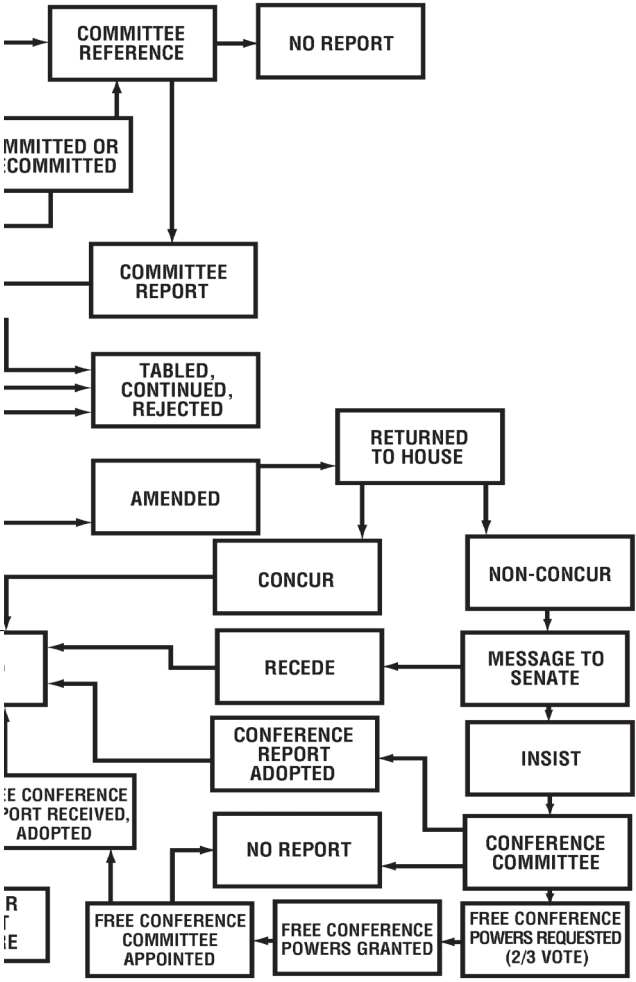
COMMITTEE REFERENCE

NO REPORT

MMITTED OR ECOMMITTED

COMMITTEE REPORT

TABLED, CONTINUED, REJECTED

RETURNED TO HOUSE

AMENDED

CONCUR

NON-CONCUR

RECEDE

MESSAGE TO SENATE

CONFERENCE REPORT ADOPTED

INSIST

EE CONFERENCE PORT RECEIVED, ADOPTED

NO REPORT

CONFERENCE COMMITTEE

R T E

FREE CONFERENCE COMMITTEE APPOINTED

FREE CONFERENCE POWERS GRANTED

FREE CONFERENCE POWERS REQUESTED (2/3 VOTE)